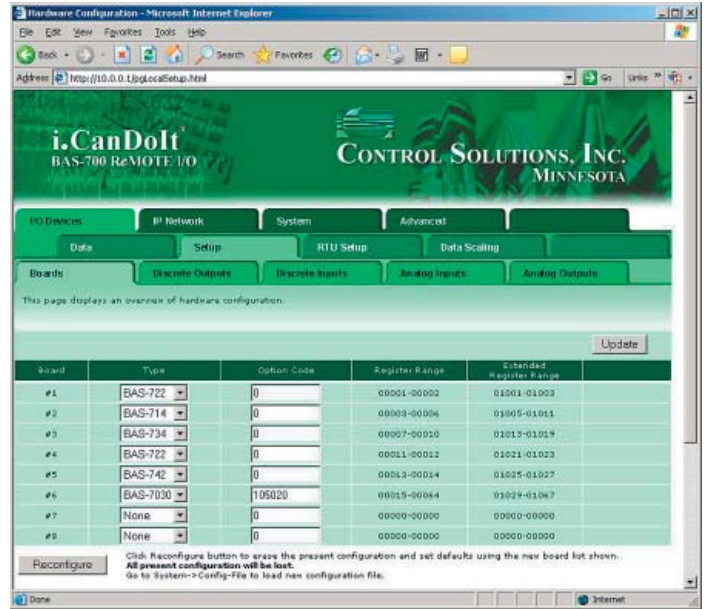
Hardware Configuration - Microsoft Internet Explorer

File Edit View Favorites Tools Help

Back Search Favorites

Address http://10.0.0.1/pgLocalSetup.html Go Links

i.CanDoIt BAS-700 ReMOTE I/O

Control Solutions, Inc. Minnesota

I/O Devices | IP Network | System | Advanced

Data | Setup | RTU Setup | Data Scaling

Boards | Discrete Outputs | Discrete Inputs | Analog Inputs | Analog Outputs

This page displays an overview of hardware configuration.

Update

| Board | Type | Option Code | Register Range | Extended Register Range |
|---|---|---|---|---|
| #1 | BAS-722 | 0 | 00001-00002 | 01001-01003 |
| #2 | BAS-714 | 0 | 00003-00006 | 01005-01011 |
| #3 | BAS-734 | 0 | 00007-00010 | 01013-01019 |
| #4 | BAS-722 | 0 | 00011-00012 | 01021-01023 |
| #5 | BAS-742 | 0 | 00013-00014 | 01025-01027 |
| #6 | BAS-7030 | 105020 | 00015-00064 | 01029-01067 |
| #7 | None | 0 | 00000-00000 | 00000-00000 |
| #8 | None | 0 | 00000-00000 | 00000-00000 |

Reconfigure

Click Reconfigure button to erase the present configuration and set defaults using the new board list shown.
All present configuration will be lost.
Go to System->Config-File to load new configuration file.

Done | Internet